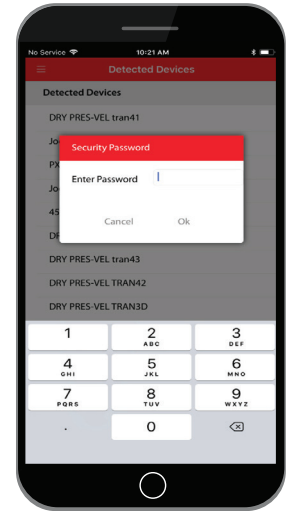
No Service 10:21 AM

Detected Devices

Detected Devices

DRY PRES-VEL tran41

Jo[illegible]

PX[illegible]

Jo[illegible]

45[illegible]

DR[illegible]

Security Password

Enter Password

Cancel Ok

DRY PRES-VEL tran43

DRY PRES-VEL TRAN42

DRY PRES-VEL TRAN3D

1
2 ABC
3 DEF
4 GHI
5 JKL
6 MNO
7 PQRS
8 TUV
9 WXYZ
.
0